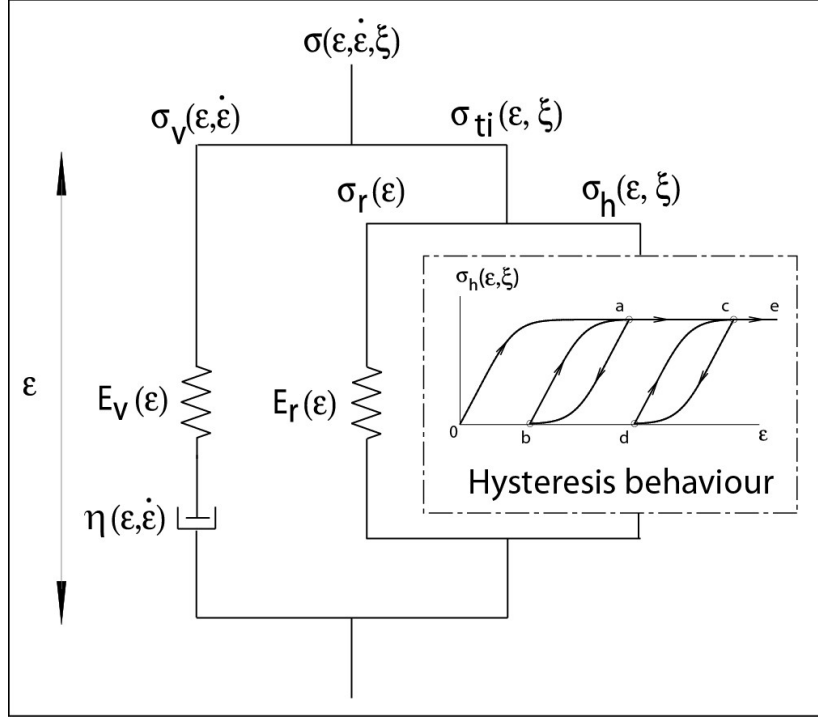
$\sigma(\varepsilon,\dot{\varepsilon},\xi)$

$\sigma_v(\varepsilon,\dot{\varepsilon})$

$\sigma_{ti}(\varepsilon, \xi)$

$\sigma_r(\varepsilon)$

$\sigma_h(\varepsilon, \xi)$

$\sigma_h(\varepsilon,\xi)$

a

c

e

0

b

d

$\varepsilon$

Hysteresis behaviour

$\varepsilon$

$E_v(\varepsilon)$

$E_r(\varepsilon)$

$\eta(\varepsilon,\dot{\varepsilon})$